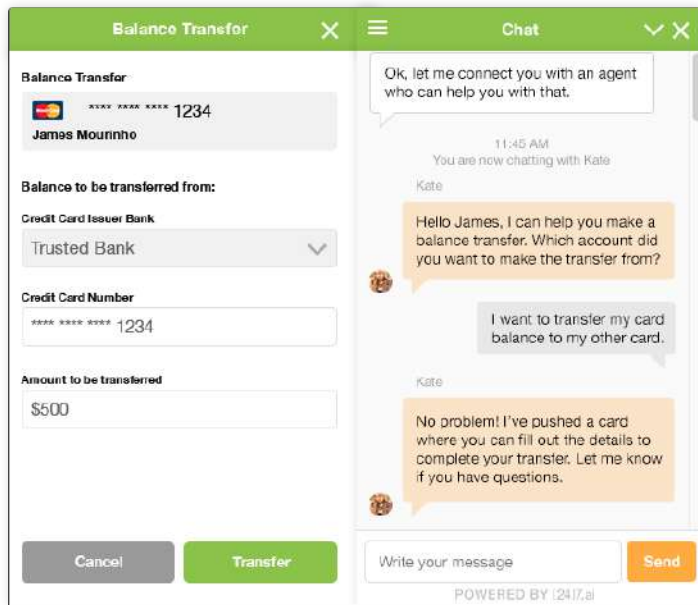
Balance Transfer

Balance Transfer

**** **** **** 1234
James Mourinho

Balance to be transferred from:

Credit Card Issuer Bank
Trusted Bank

Credit Card Number
**** **** **** 1234

Amount to be transferred
$500

Cancel

Transfer

Chat

Ok, let me connect you with an agent who can help you with that.

11:45 AM
You are now chatting with Kate

Kate

Hello James, I can help you make a balance transfer. Which account did you want to make the transfer from?

I want to transfer my card balance to my other card.

Kate

No problem! I've pushed a card where you can fill out the details to complete your transfer. Let me know if you have questions.

Write your message

Send

POWERED BY [24]7.ai